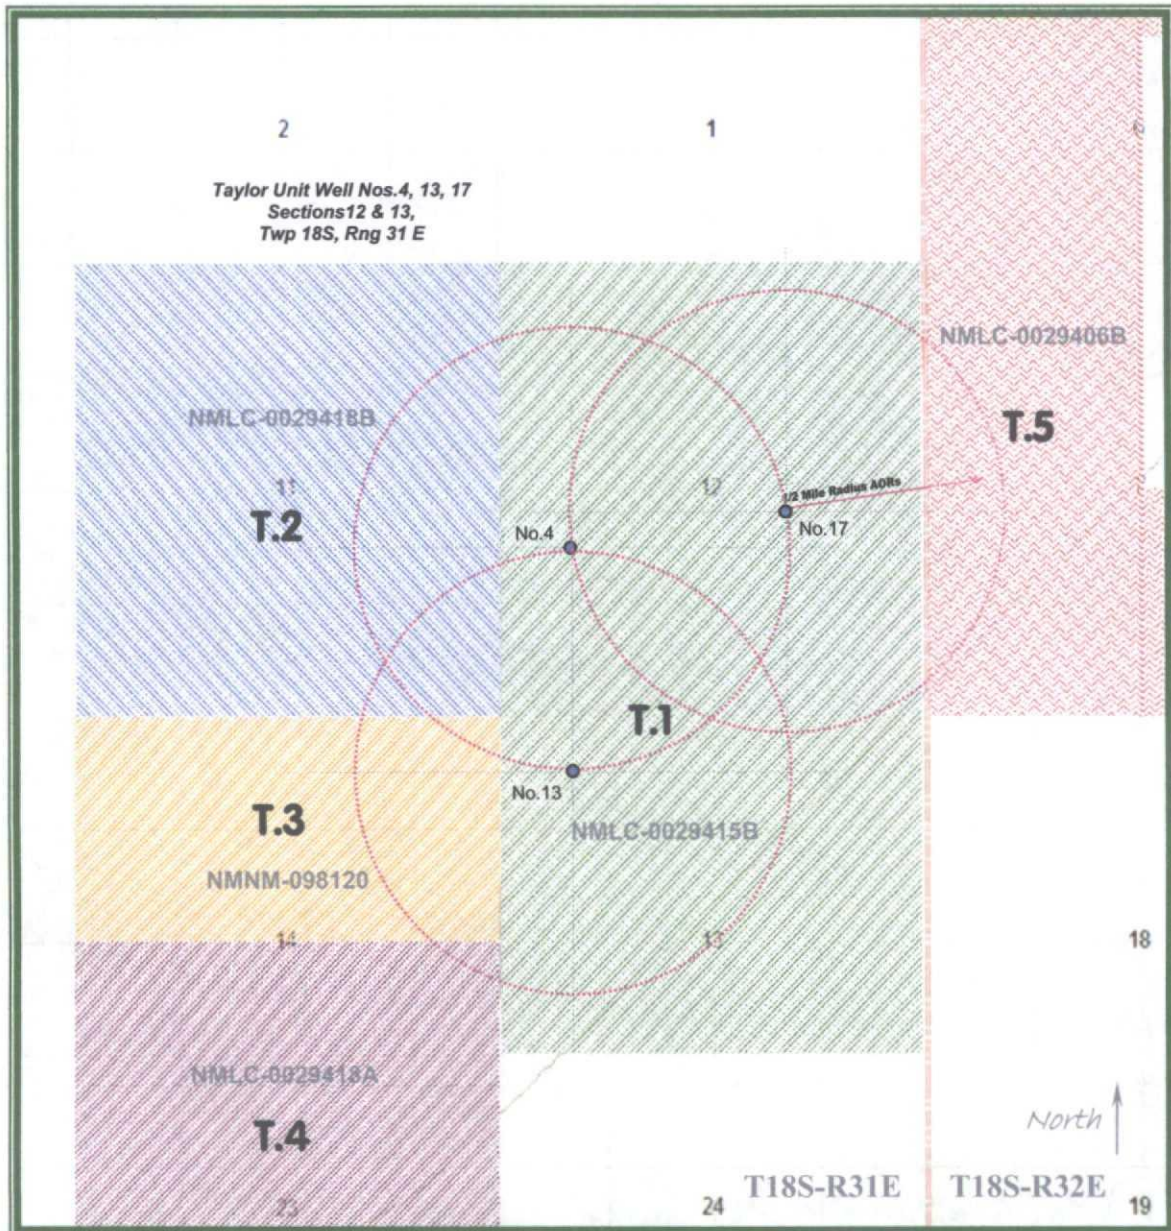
2

1

6

Taylor Unit Well Nos.4, 13, 17
Sections12 & 13,
Twp 18S, Rng 31 E

NMLC-0029406B

NMLC-0029418B

T.5

11

12

1/2 Mile Radius AORs

T.2

No.4

No.17

T.1

No.13

T.3

NMLC-0029415B

NMNM-098120

14

13

18

NMLC-0029418A

T.4

North

23

24

T18S-R31E

T18S-R32E

19